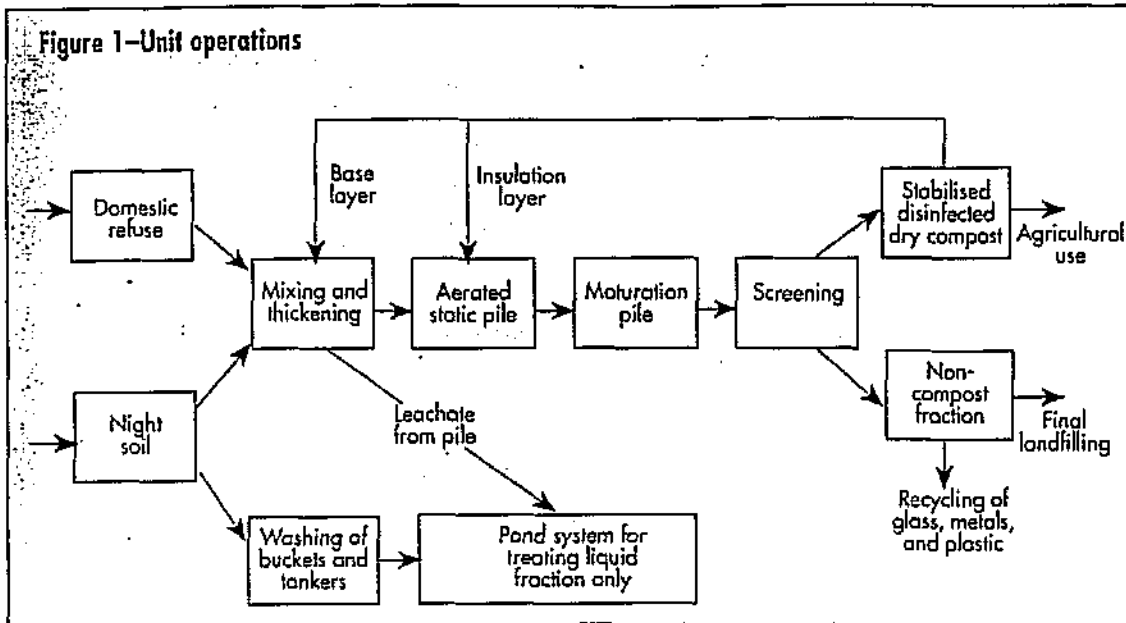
Figure 1—Unit operations

Base layer

Insulation layer

Domestic refuse

Night soil

Mixing and thickening

Aerated static pile

Moturation pile

Screening

Stabilised disinfected dry compost

Agricultural use

Non-compost fraction

Final landfilling

Recycling of glass, metals, and plastic

Leachate from pile

Washing of buckets and tankers

Pond system for treating liquid fraction only